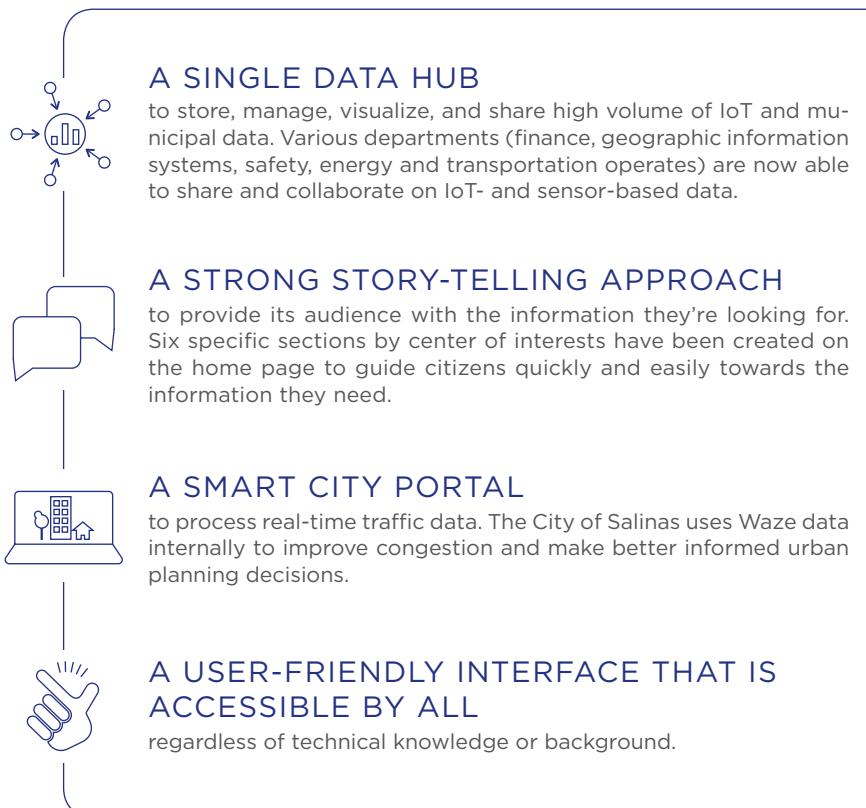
A SINGLE DATA HUB
to store, manage, visualize, and share high volume of IoT and municipal data. Various departments (finance, geographic information systems, safety, energy and transportation operates) are now able to share and collaborate on IoT- and sensor-based data.

A STRONG STORY-TELLING APPROACH
to provide its audience with the information they're looking for. Six specific sections by center of interests have been created on the home page to guide citizens quickly and easily towards the information they need.

A SMART CITY PORTAL
to process real-time traffic data. The City of Salinas uses Waze data internally to improve congestion and make better informed urban planning decisions.

A USER-FRIENDLY INTERFACE THAT IS ACCESSIBLE BY ALL
regardless of technical knowledge or background.